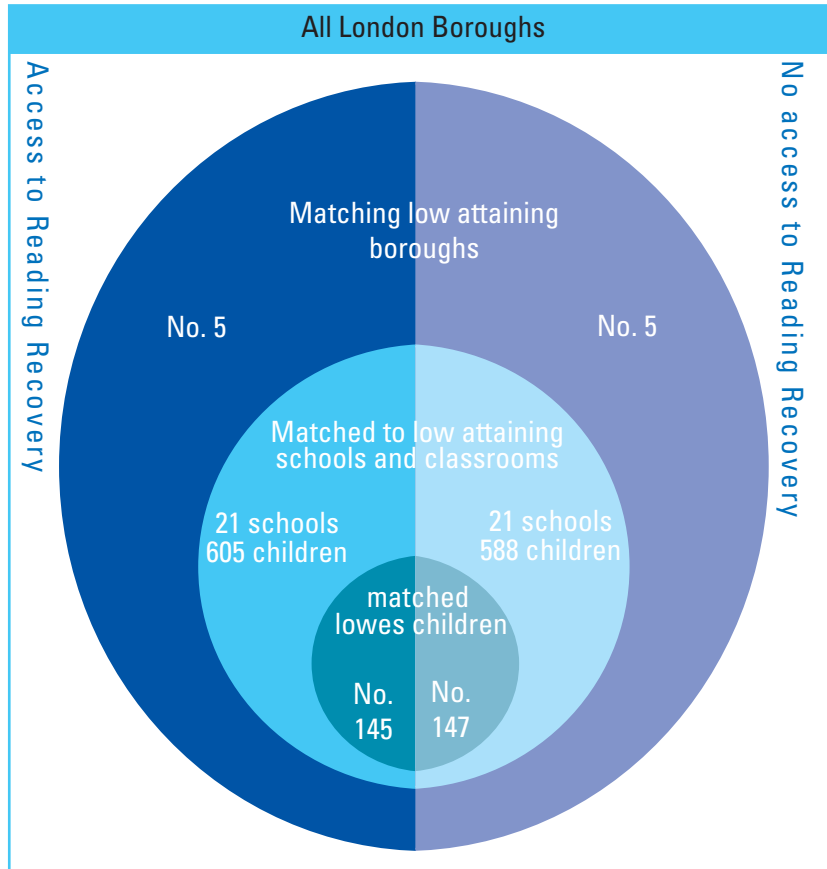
All London Boroughs

Access to Reading Recovery

No access to Reading Recovery

Matching low attaining boroughs

No. 5

No. 5

Matched to low attaining schools and classrooms

21 schools
605 children

21 schools
588 children

matched lowes children

No.
145

No.
147